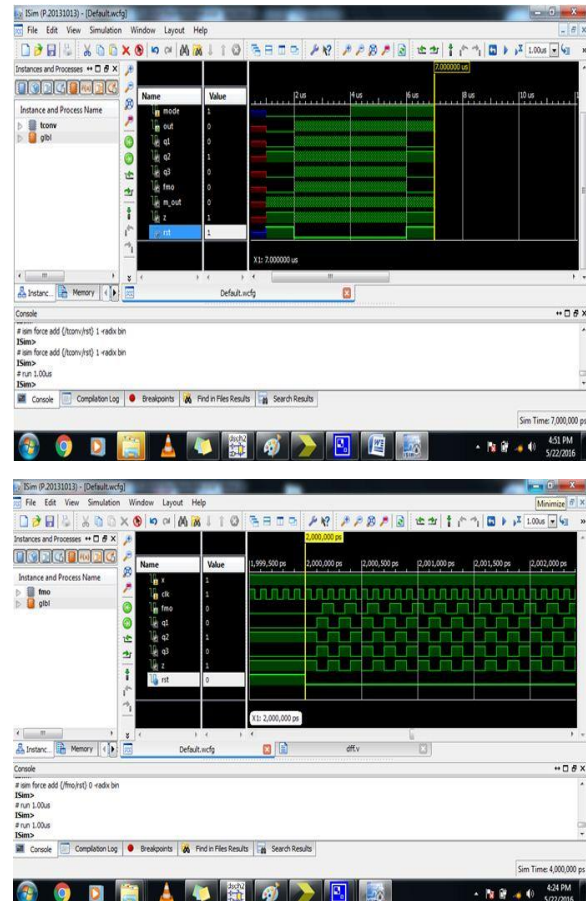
ISim (P.20131013) - [Default.wcfg]
File Edit View Simulation Window Layout Help
1.00us
Instances and Processes
Instance and Process Name
tconv
glbl
Name
Value
mode 1
out 0
q1 0
q2 1
q3 0
fmo 0
m_out 0
z 1
rst 1
7.000000 us
2 us
4 us
6 us
8 us
10 us
X1: 7.000000 us
Instanc... Memory
Default.wcfg
Console
# isim force add {/tconv/rst} 1 -radix bin
ISim>
# isim force add {/tconv/rst} 1 -radix bin
ISim>
# run 1.00us
ISim>
Console Compilation Log Breakpoints Find in Files Results Search Results
Sim Time: 7,000,000 ps
4:51 PM
5/22/2016

ISim (P.20131013) - [Default.wcfg]
File Edit View Simulation Window Layout Help
Minimize
1.00us
Instances and Processes
Instance and Process Name
fmo
glbl
Name
Value
x 1
clk 1
fmo 1
q1 0
q2 1
q3 0
z 1
rst 0
2,000,000 ps
1,999,500 ps
2,000,000 ps
2,000,500 ps
2,001,000 ps
2,001,500 ps
2,002,000 ps
X1: 2,000,000 ps
Instanc... Memory
Default.wcfg
dff.v
Console
# isim force add {/fmo/rst} 0 -radix bin
ISim>
# run 1.00us
ISim>
# run 1.00us
ISim>
Console Compilation Log Breakpoints Find in Files Results Search Results
Sim Time: 4,000,000 ps
4:24 PM
5/22/2016